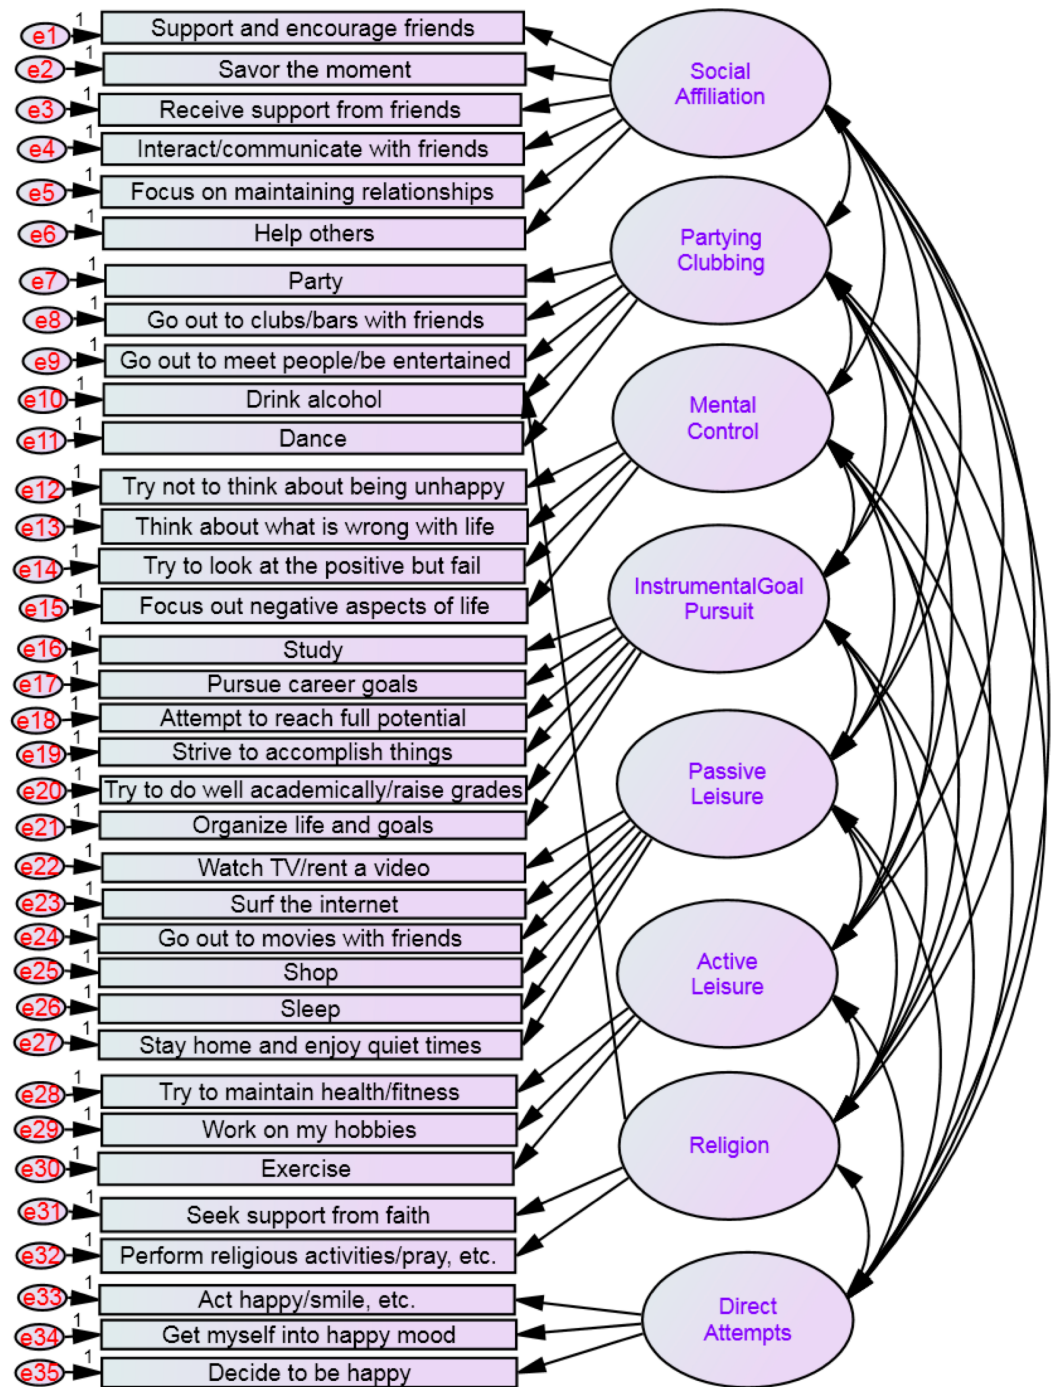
e1 1 Support and encourage friends
e2 1 Savor the moment
e3 1 Receive support from friends
e4 1 Interact/communicate with friends
e5 1 Focus on maintaining relationships
e6 1 Help others
e7 1 Party
e8 1 Go out to clubs/bars with friends
e9 1 Go out to meet people/be entertained
e10 1 Drink alcohol
e11 1 Dance
e12 1 Try not to think about being unhappy
e13 1 Think about what is wrong with life
e14 1 Try to look at the positive but fail
e15 1 Focus out negative aspects of life
e16 1 Study
e17 1 Pursue career goals
e18 1 Attempt to reach full potential
e19 1 Strive to accomplish things
e20 1 Try to do well academically/raise grades
e21 1 Organize life and goals
e22 1 Watch TV/rent a video
e23 1 Surf the internet
e24 1 Go out to movies with friends
e25 1 Shop
e26 1 Sleep
e27 1 Stay home and enjoy quiet times
e28 1 Try to maintain health/fitness
e29 1 Work on my hobbies
e30 1 Exercise
e31 1 Seek support from faith
e32 1 Perform religious activities/pray, etc.
e33 1 Act happy/smile, etc.
e34 1 Get myself into happy mood
e35 1 Decide to be happy

Social Affiliation
Partying Clubbing
Mental Control
InstrumentalGoal Pursuit
Passive Leisure
Active Leisure
Religion
Direct Attempts